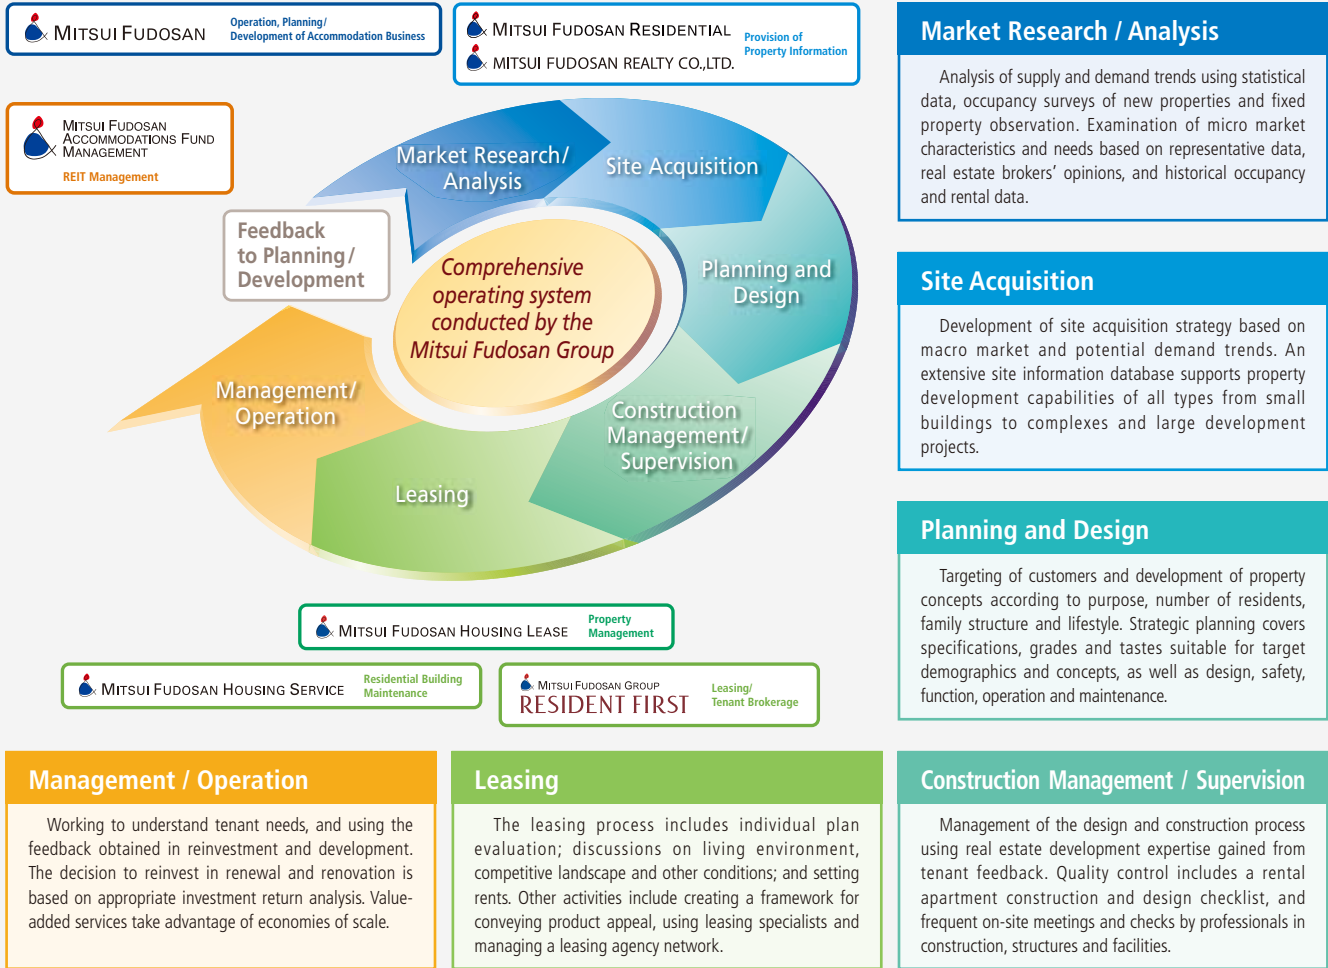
MITSUI FUDOSAN Operation, Planning/ Development of Accommodation Business

MITSUI FUDOSAN RESIDENTIAL
MITSUI FUDOSAN REALTY CO.,LTD. Provision of Property Information

MITSUI FUDOSAN ACCOMMODATIONS FUND MANAGEMENT
REIT Management

Market Research/ Analysis

Site Acquisition

Planning and Design

Construction Management/ Supervision

Leasing

Management/ Operation

Feedback to Planning/ Development

Comprehensive operating system conducted by the Mitsui Fudosan Group

MITSUI FUDOSAN HOUSING LEASE Property Management

MITSUI FUDOSAN HOUSING SERVICE Residential Building Maintenance

MITSUI FUDOSAN GROUP RESIDENT FIRST Leasing/ Tenant Brokerage

Market Research / Analysis

Analysis of supply and demand trends using statistical data, occupancy surveys of new properties and fixed property observation. Examination of micro market characteristics and needs based on representative data, real estate brokers' opinions, and historical occupancy and rental data.

Site Acquisition

Development of site acquisition strategy based on macro market and potential demand trends. An extensive site information database supports property development capabilities of all types from small buildings to complexes and large development projects.

Planning and Design

Targeting of customers and development of property concepts according to purpose, number of residents, family structure and lifestyle. Strategic planning covers specifications, grades and tastes suitable for target demographics and concepts, as well as design, safety, function, operation and maintenance.

Management / Operation

Working to understand tenant needs, and using the feedback obtained in reinvestment and development. The decision to reinvest in renewal and renovation is based on appropriate investment return analysis. Value-added services take advantage of economies of scale.

Leasing

The leasing process includes individual plan evaluation; discussions on living environment, competitive landscape and other conditions; and setting rents. Other activities include creating a framework for conveying product appeal, using leasing specialists and managing a leasing agency network.

Construction Management / Supervision

Management of the design and construction process using real estate development expertise gained from tenant feedback. Quality control includes a rental apartment construction and design checklist, and frequent on-site meetings and checks by professionals in construction, structures and facilities.